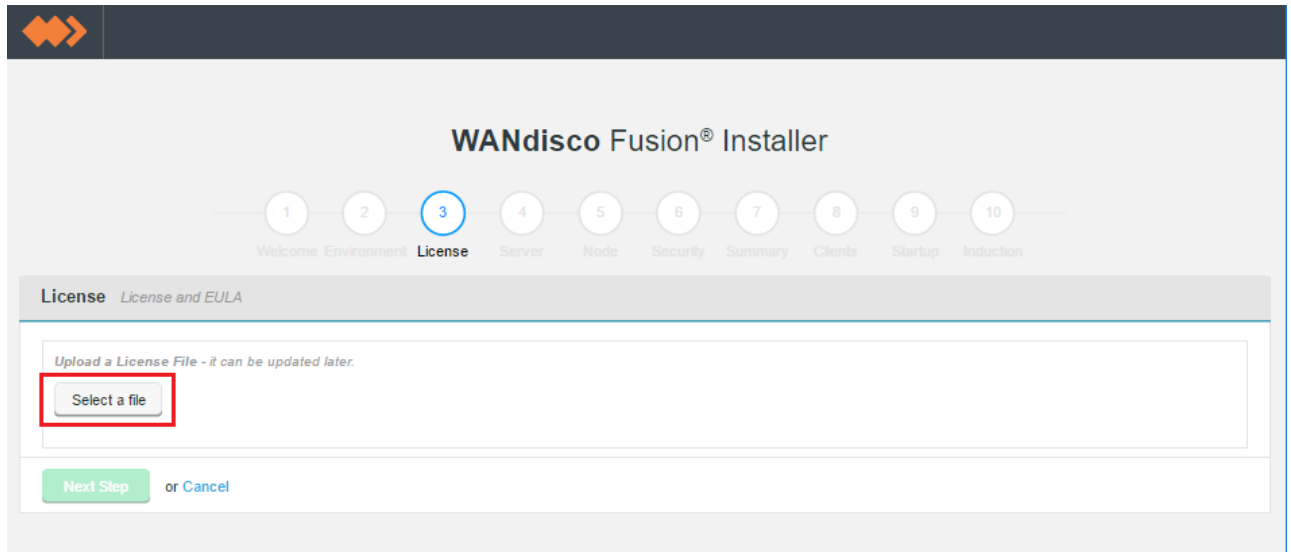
WANdisco Fusion® Installer

1 Welcome
2 Environment
3 License
4 Server
5 Node
6 Security
7 Summary
8 Clients
9 Startup
10 Induction

License License and EULA

Upload a License File - it can be updated later.

Select a file

Next Step or Cancel